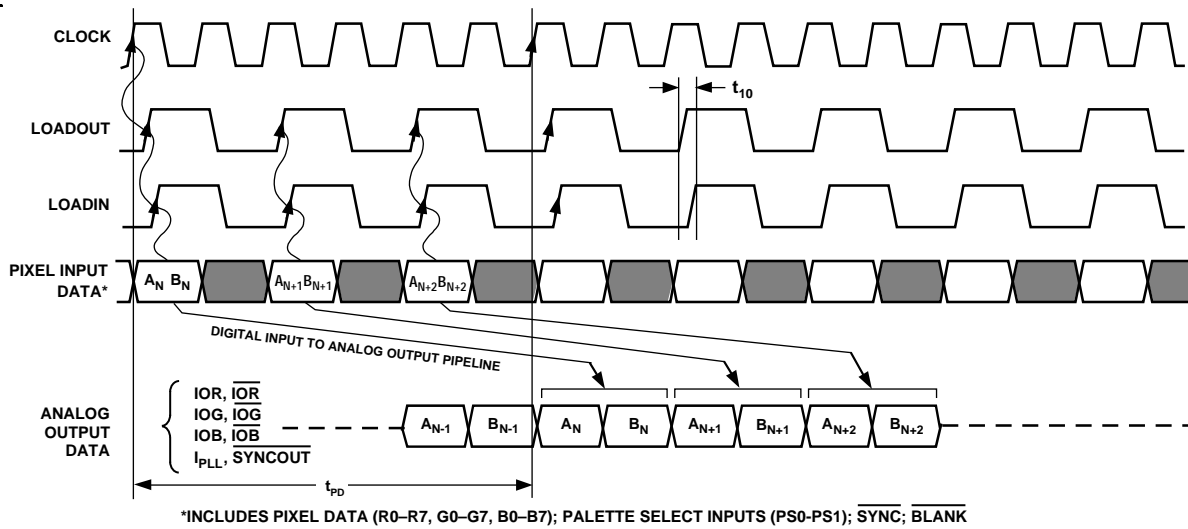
CLOCK

$t_{10}$

LOADOUT

LOADIN

PIXEL INPUT DATA*

$A_N$ $B_N$

$A_{N+1}B_{N+1}$

$A_{N+2}B_{N+2}$

DIGITAL INPUT TO ANALOG OUTPUT PIPELINE

ANALOG OUTPUT DATA

IOR, $\overline{IOR}$
IOG, $\overline{IOG}$
IOB, $\overline{IOB}$
$I_{PLL}$, $\overline{SYNCOUT}$

$A_{N-1}$ $B_{N-1}$ $A_N$ $B_N$ $A_{N+1}$ $B_{N+1}$ $A_{N+2}$ $B_{N+2}$

$t_{PD}$

*INCLUDES PIXEL DATA (R0–R7, G0–G7, B0–B7); PALETTE SELECT INPUTS (PS0-PS1); $\overline{SYNC}$; $\overline{BLANK}$